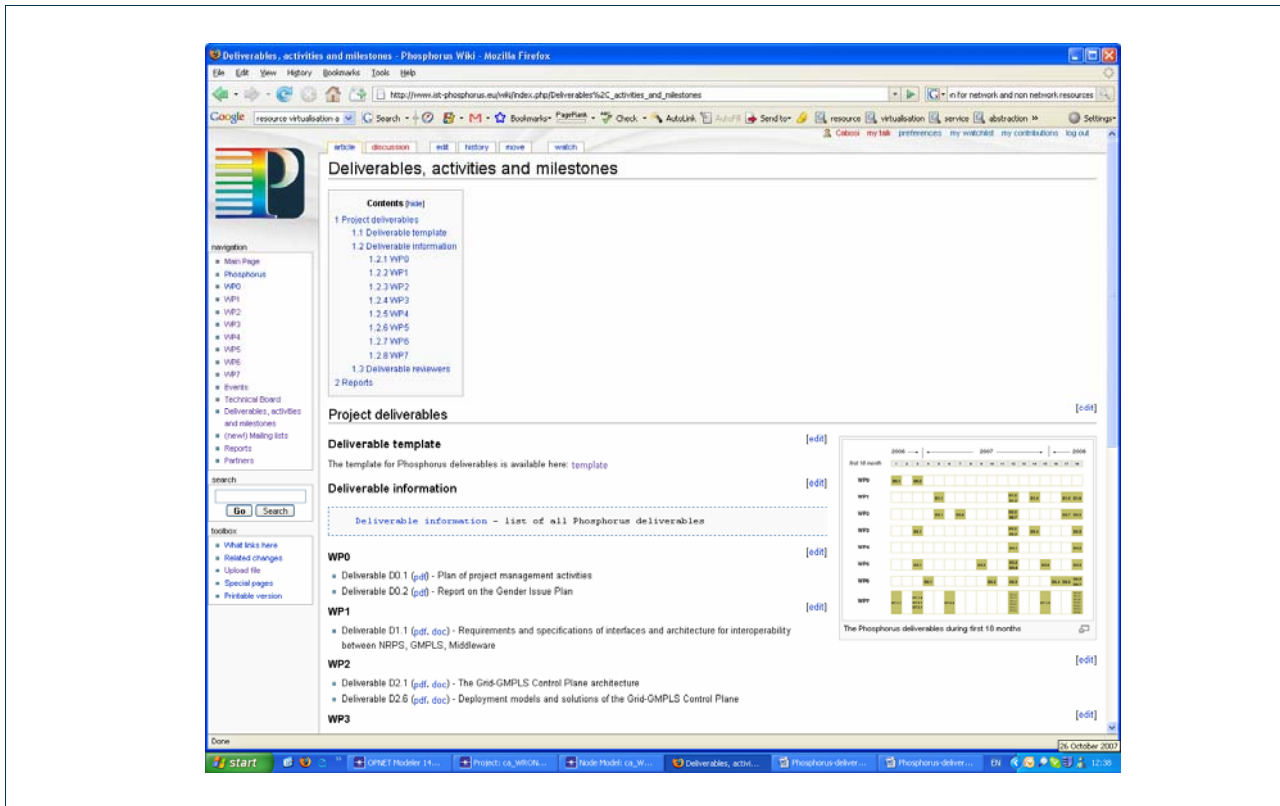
Deliverables, activities and milestones - Phosphorus Wiki - Mozilla Firefox

File Edit View History Bookmarks Tools Help

http://www.ist-phosphorus.eu/wiki/index.php/Deliverables%2C_activities_and_milestones

in for network and non network resources

Google resource virtualisation a Search Bookmarks PageRank Check AutoLink AutoFill Send to resource virtualisation service abstraction Settings

Caboxi my talk preferences my watchlist my contributions log out

article discussion edit history move watch

Deliverables, activities and milestones

Contents [hide]
1 Project deliverables
1.1 Deliverable template
1.2 Deliverable information
1.2.1 WP0
1.2.2 WP1
1.2.3 WP2
1.2.4 WP3
1.2.5 WP4
1.2.6 WP5
1.2.7 WP6
1.2.8 WP7
1.3 Deliverable reviewers
2 Reports

navigation
Main Page
Phosphorus
WP0
WP1
WP2
WP3
WP4
WP5
WP6
WP7
Events
Technical Board
Deliverables, activities and milestones
(new!) Mailing lists
Reports
Partners

search
Go Search

toolbox
What links here
Related changes
Upload file
Special pages
Printable version

Project deliverables [edit]

Deliverable template [edit]

The template for Phosphorus deliverables is available here: template

Deliverable information [edit]

Deliverable information - list of all Phosphorus deliverables

WP0 [edit]

Deliverable D0.1 (pdf) - Plan of project management activities
Deliverable D0.2 (pdf) - Report on the Gender Issue Plan

WP1 [edit]

Deliverable D1.1 (pdf, doc) - Requirements and specifications of interfaces and architecture for interoperability between NRPS, GMPLS, Middleware

WP2 [edit]

Deliverable D2.1 (pdf, doc) - The Grid-GMPLS Control Plane architecture
Deliverable D2.6 (pdf, doc) - Deployment models and solutions of the Grid-GMPLS Control Plane

WP3 [edit]

2006 2007 2008
WP0
WP1
WP2
WP3
WP4
WP5
WP6
WP7

The Phosphorus deliverables during first 18 months

Done

26 October 2007

start OPNET Modeler 14... Project: ca_WRON... Node Model: ca_W... Deliverables, activi... Phosphorus-deliver... Phosphorus-deliver... EN 12:38